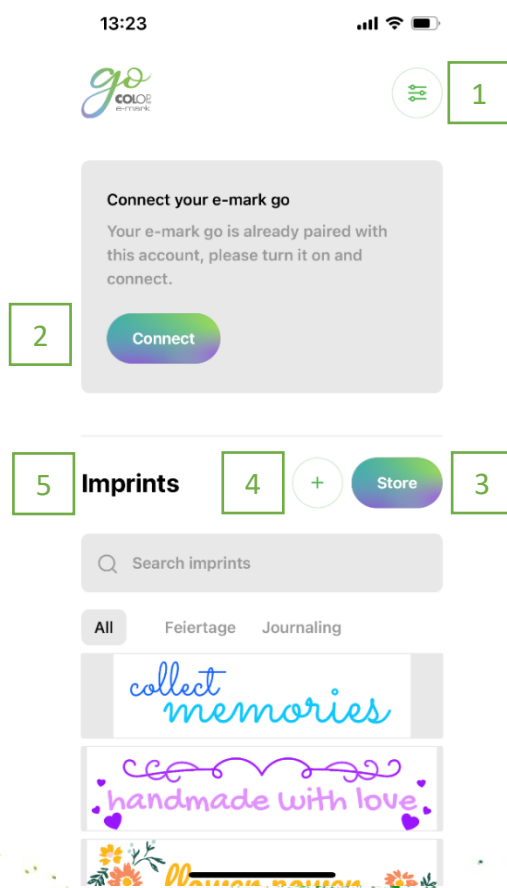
13:23

go COLOP e-mark

1

Connect your e-mark go

Your e-mark go is already paired with this account, please turn it on and connect.

2

Connect

5

Imprints

4

+

Store

3

Search imprints

All

Feiertage

Journaling

collect memories

handmade with love

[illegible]